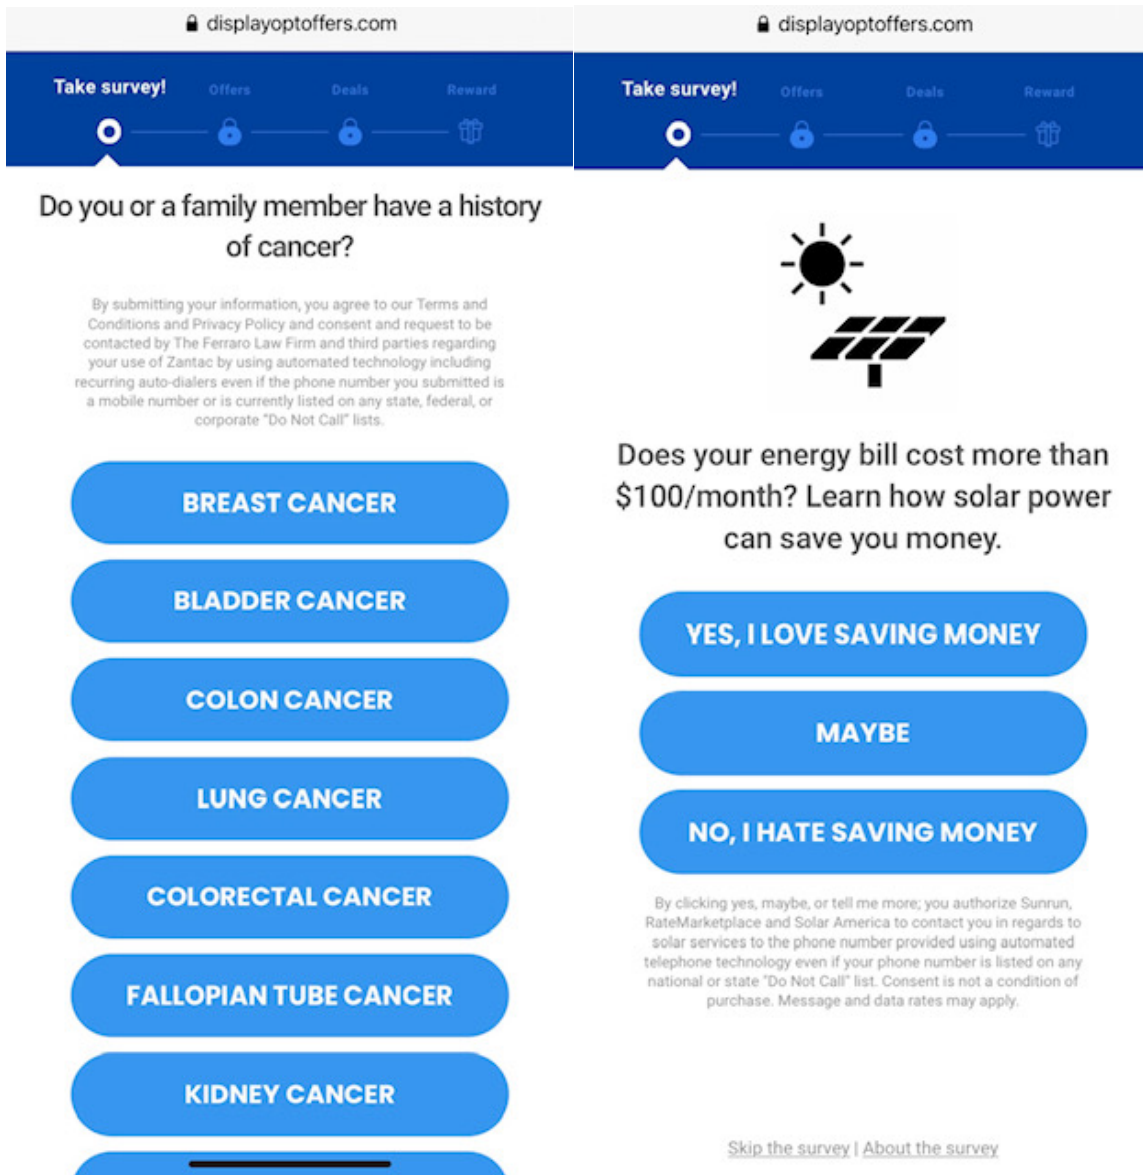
displayoptoffers.com

Take survey! Offers Deals Reward

Do you or a family member have a history of cancer?

By submitting your information, you agree to our Terms and Conditions and Privacy Policy and consent and request to be contacted by The Ferraro Law Firm and third parties regarding your use of Zantac by using automated technology including recurring auto-dialers even if the phone number you submitted is a mobile number or is currently listed on any state, federal, or corporate "Do Not Call" lists.

BREAST CANCER

BLADDER CANCER

COLON CANCER

LUNG CANCER

COLORECTAL CANCER

FALLOPIAN TUBE CANCER

KIDNEY CANCER

displayoptoffers.com

Take survey! Offers Deals Reward

Does your energy bill cost more than $100/month? Learn how solar power can save you money.

YES, I LOVE SAVING MONEY

MAYBE

NO, I HATE SAVING MONEY

By clicking yes, maybe, or tell me more; you authorize Sunrun, RateMarketplace and Solar America to contact you in regards to solar services to the phone number provided using automated telephone technology even if your phone number is listed on any national or state "Do Not Call" list. Consent is not a condition of purchase. Message and data rates may apply.

Skip the survey | About the survey